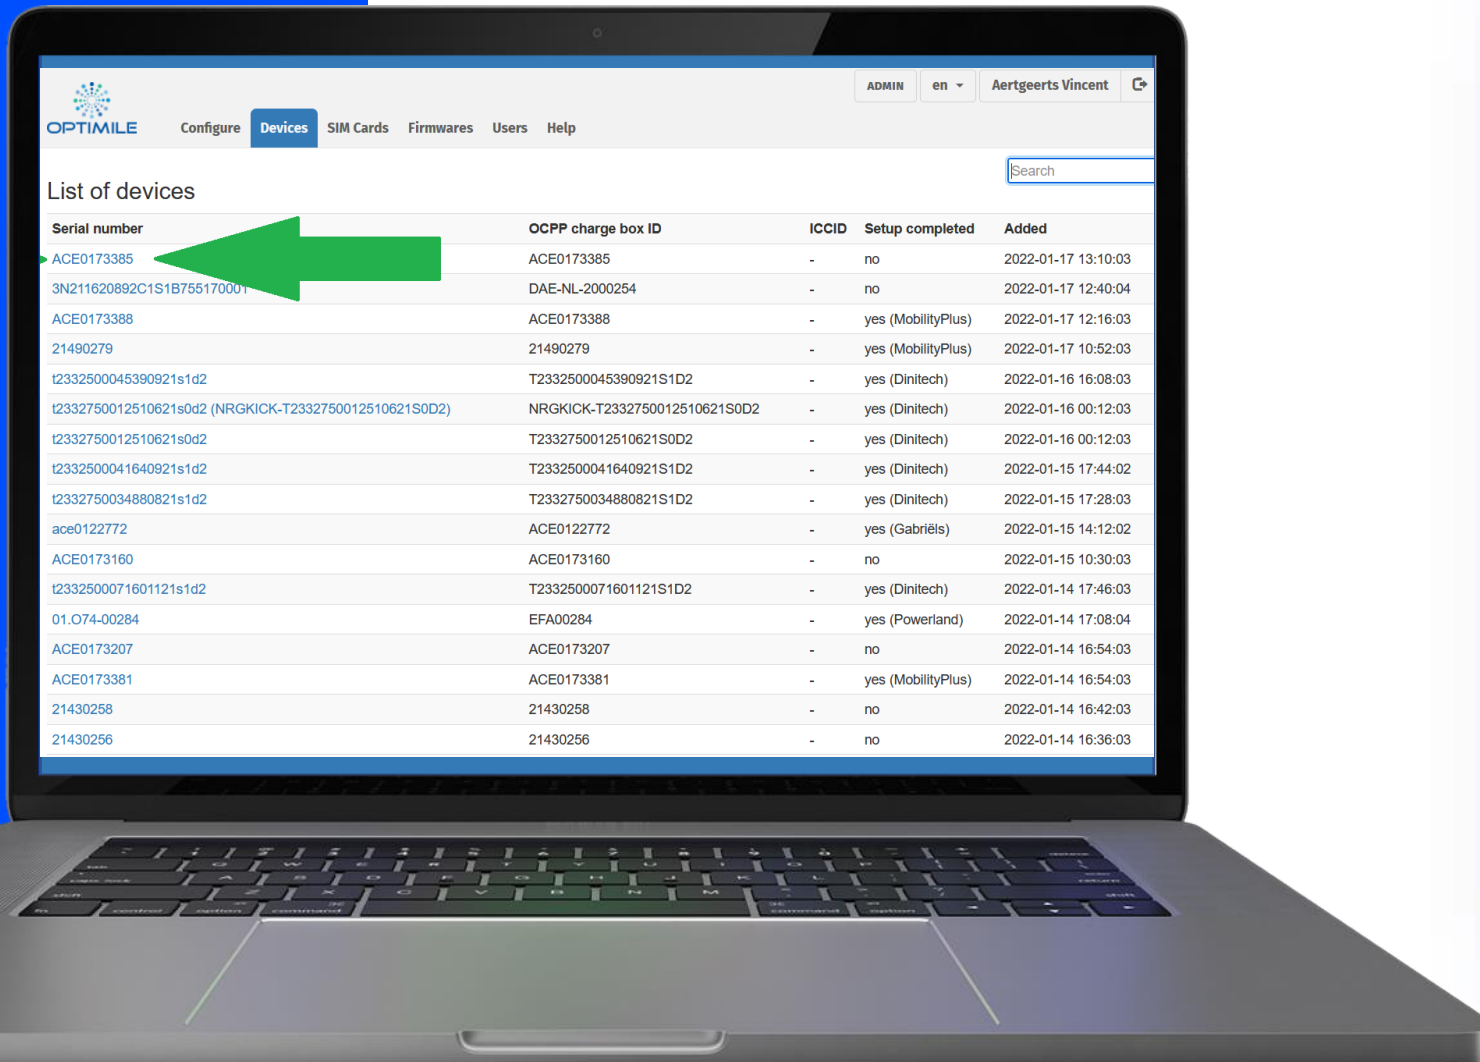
ADMIN en Aertgeerts Vincent

OPTIMILE

Configure Devices SIM Cards Firmwares Users Help

Search

List of devices

| Serial number | OCPP charge box ID | ICCID | Setup completed | Added |
|---|---|---|---|---|
| ACE0173385 | ACE0173385 | - | no | 2022-01-17 13:10:03 |
| 3N211620892C1S1B75517000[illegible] | DAE-NL-2000254 | - | no | 2022-01-17 12:40:04 |
| ACE0173388 | ACE0173388 | - | yes (MobilityPlus) | 2022-01-17 12:16:03 |
| 21490279 | 21490279 | - | yes (MobilityPlus) | 2022-01-17 10:52:03 |
| t2332500045390921s1d2 | T2332500045390921S1D2 | - | yes (Dinitech) | 2022-01-16 16:08:03 |
| t2332750012510621s0d2 (NRGKICK-T2332750012510621S0D2) | NRGKICK-T2332750012510621S0D2 | - | yes (Dinitech) | 2022-01-16 00:12:03 |
| t2332750012510621s0d2 | T2332750012510621S0D2 | - | yes (Dinitech) | 2022-01-16 00:12:03 |
| t2332500041640921s1d2 | T2332500041640921S1D2 | - | yes (Dinitech) | 2022-01-15 17:44:02 |
| t2332750034880821s1d2 | T2332750034880821S1D2 | - | yes (Dinitech) | 2022-01-15 17:28:03 |
| ace0122772 | ACE0122772 | - | yes (Gabriëls) | 2022-01-15 14:12:02 |
| ACE0173160 | ACE0173160 | - | no | 2022-01-15 10:30:03 |
| t2332500071601121s1d2 | T2332500071601121S1D2 | - | yes (Dinitech) | 2022-01-14 17:46:03 |
| 01.O74-00284 | EFA00284 | - | yes (Powerland) | 2022-01-14 17:08:04 |
| ACE0173207 | ACE0173207 | - | no | 2022-01-14 16:54:03 |
| ACE0173381 | ACE0173381 | - | yes (MobilityPlus) | 2022-01-14 16:54:03 |
| 21430258 | 21430258 | - | no | 2022-01-14 16:42:03 |
| 21430256 | 21430256 | - | no | 2022-01-14 16:36:03 |